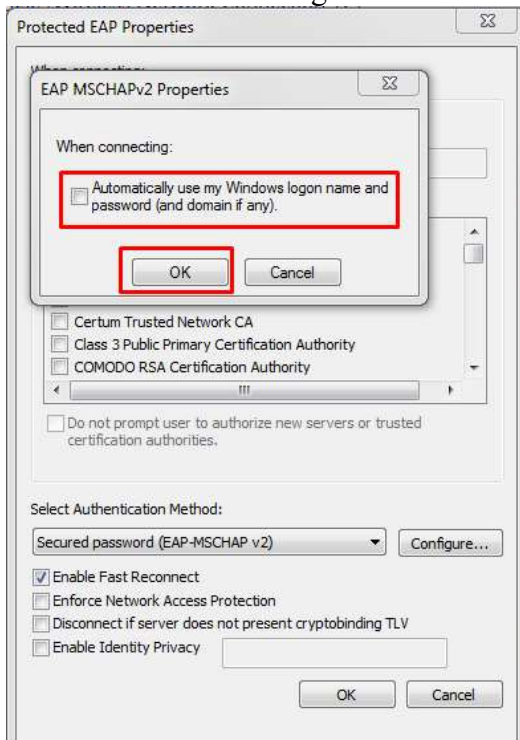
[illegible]

Protected EAP Properties

When connecting:

EAP MSCHAPv2 Properties

When connecting:

Automatically use my Windows logon name and password (and domain if any).

OK

Cancel

Certum Trusted Network CA

Class 3 Public Primary Certification Authority

COMODO RSA Certification Authority

Do not prompt user to authorize new servers or trusted certification authorities.

Select Authentication Method:

Secured password (EAP-MSCHAP v2)

Configure...

Enable Fast Reconnect

Enforce Network Access Protection

Disconnect if server does not present cryptobinding TLV

Enable Identity Privacy

OK

Cancel